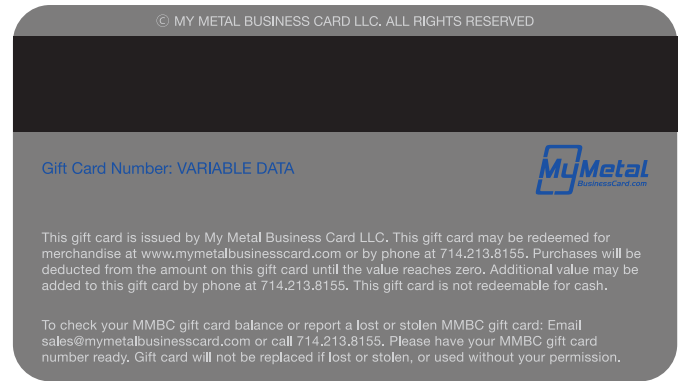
© MY METAL BUSINESS CARD LLC. ALL RIGHTS RESERVED

Gift Card Number: VARIABLE DATA

MyMetal BusinessCard.com

This gift card is issued by My Metal Business Card LLC. This gift card may be redeemed for merchandise at www.mymetalbusinesscard.com or by phone at 714.213.8155. Purchases will be deducted from the amount on this gift card until the value reaches zero. Additional value may be added to this gift card by phone at 714.213.8155. This gift card is not redeemable for cash.

To check your MMBC gift card balance or report a lost or stolen MMBC gift card: Email sales@mymetalbusinesscard.com or call 714.213.8155. Please have your MMBC gift card number ready. Gift card will not be replaced if lost or stolen, or used without your permission.